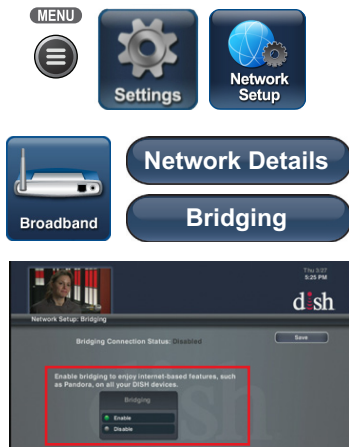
MENU

Settings

Network Setup

Broadband

Network Details

Bridging

Thu 5/07
5:25 PM

dish

Network Setup: Bridging

Bridging Connection Status: Disabled

Save

Enable bridging to enjoy internet-based features, such as Pandora, on all your DISH devices.

Bridging

Enable

Disable